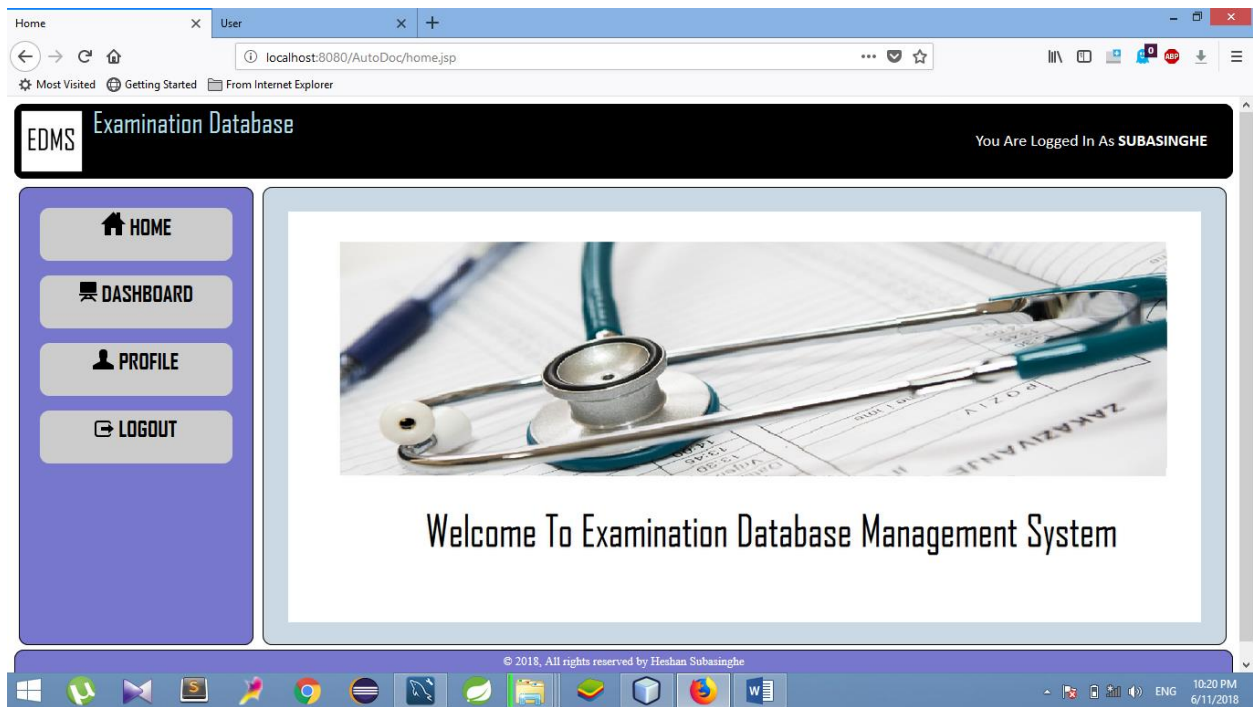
Home
User
localhost:8080/AutoDoc/home.jsp
Most Visited Getting Started From Internet Explorer

EDMS
Examination Database
You Are Logged In As SUBASINGHE

HOME
DASHBOARD
PROFILE
LOGOUT

Welcome To Examination Database Management System

© 2018, All rights reserved by Heshan Subasinghe

ENG 10:20 PM 6/11/2018